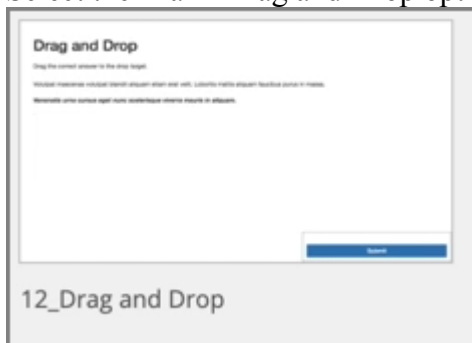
Select Format: Drag and Drop Opti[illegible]

Drag and Drop

Drag the correct answer to the drop target.

Volutpat maecenas volutpat blandit aliquam etiam erat velit. Lobortis mattis aliquam faucibus purus in massa.

Venenatis urna cursus eget nunc scelerisque viverra mauris in aliquam.

Submit

12_Drag and Drop